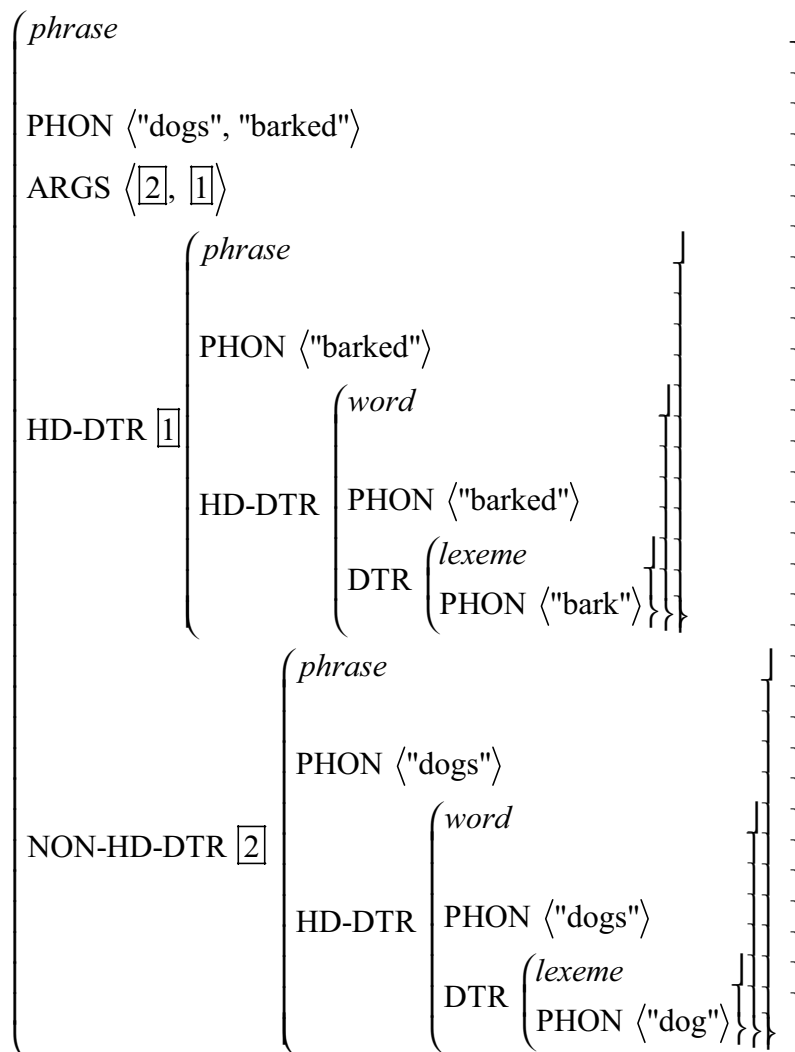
*phrase*

PHON ⟨"dogs", "barked"⟩

ARGS ⟨[2], [1]⟩

HD-DTR [1]

*phrase*

PHON ⟨"barked"⟩

HD-DTR

*word*

PHON ⟨"barked"⟩

DTR

*lexeme*

PHON ⟨"bark"⟩

NON-HD-DTR [2]

*phrase*

PHON ⟨"dogs"⟩

HD-DTR

*word*

PHON ⟨"dogs"⟩

DTR

*lexeme*

PHON ⟨"dog"⟩